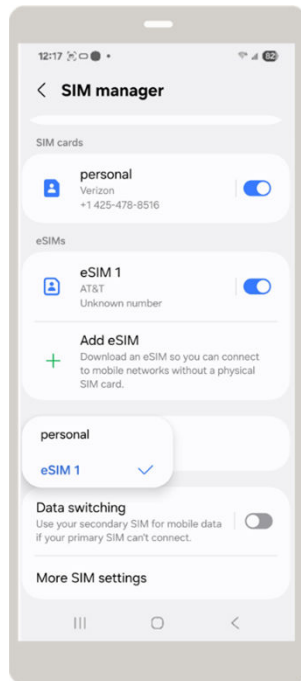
12:17

82

SIM manager

SIM cards

personal
Verizon
+1 425-478-8516

eSIMs

eSIM 1
AT&T
Unknown number

Add eSIM
Download an eSIM so you can connect to mobile networks without a physical SIM card.

personal

eSIM 1

Data switching
Use your secondary SIM for mobile data if your primary SIM can't connect.

More SIM settings